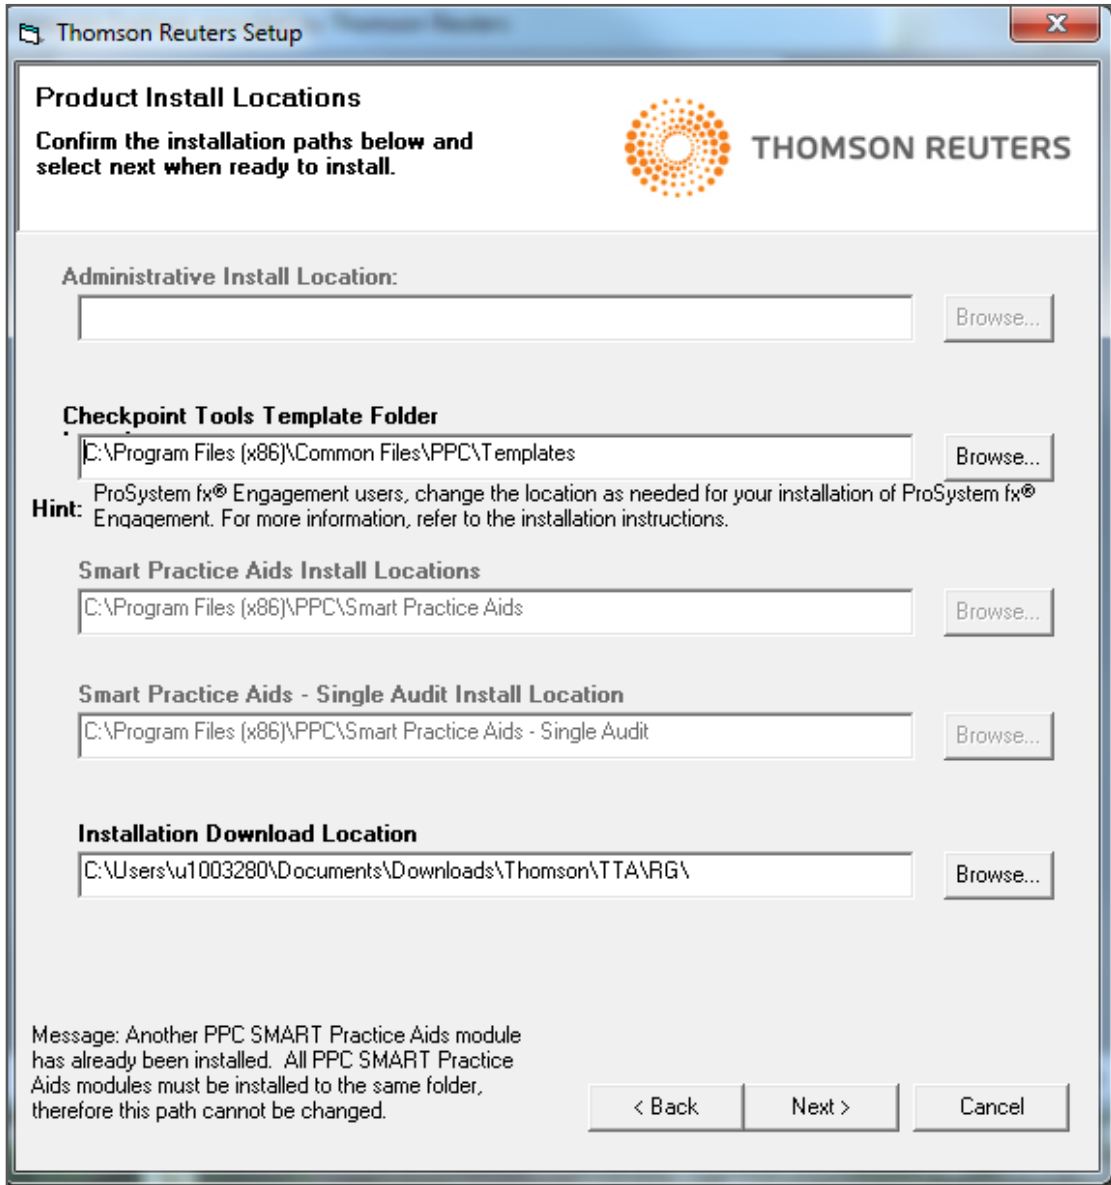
Thomson Reuters Setup

X

Product Install Locations

Confirm the installation paths below and select next when ready to install.

THOMSON REUTERS

Administrative Install Location:

Browse...

Checkpoint Tools Template Folder

C:\Program Files (x86)\Common Files\PPC\Templates

Browse...

Hint: ProSystem fx® Engagement users, change the location as needed for your installation of ProSystem fx® Engagement. For more information, refer to the installation instructions.

Smart Practice Aids Install Locations

C:\Program Files (x86)\PPC\Smart Practice Aids

Browse...

Smart Practice Aids - Single Audit Install Location

C:\Program Files (x86)\PPC\Smart Practice Aids - Single Audit

Browse...

Installation Download Location

C:\Users\u1003280\Documents\Downloads\Thomson\TTA\RG\

Browse...

Message: Another PPC SMART Practice Aids module has already been installed. All PPC SMART Practice Aids modules must be installed to the same folder, therefore this path cannot be changed.

< Back

Next >

Cancel